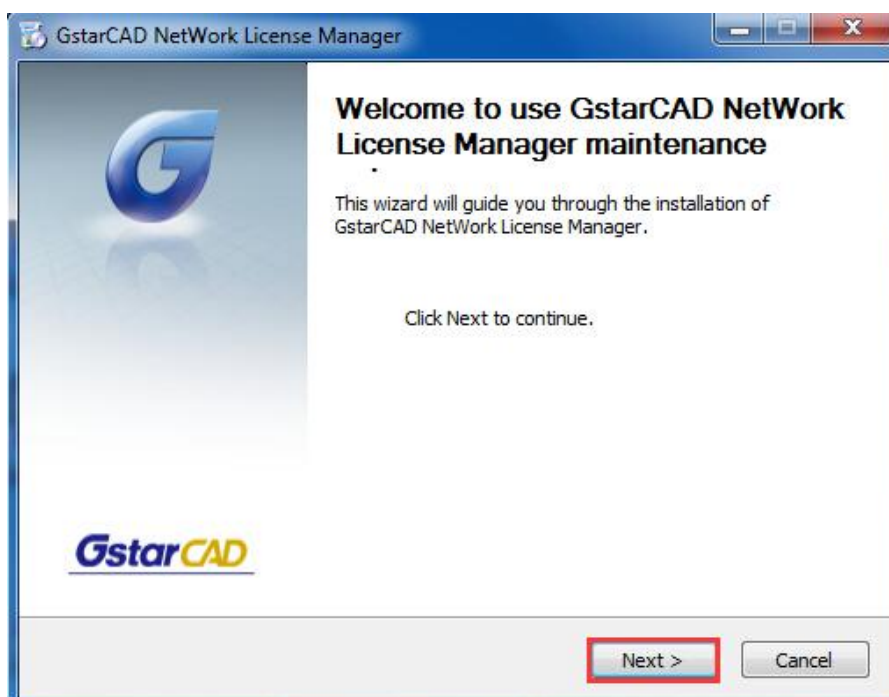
GstarCAD NetWork License Manager

Welcome to use GstarCAD NetWork License Manager maintenance

This wizard will guide you through the installation of GstarCAD NetWork License Manager.

Click Next to continue.

GstarCAD

Next >
Cancel